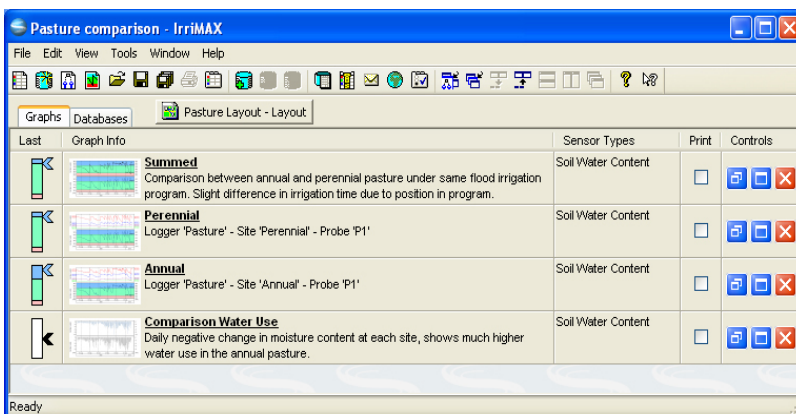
Pasture comparison - IrriMAX

File Edit View Tools Window Help

Graphs Databases

Pasture Layout - Layout

| Last | Graph Info | Sensor Types | Print | Controls |
|---|---|---|---|---|
| | **Summed** Comparison between annual and perennial pasture under same flood irrigation program. Slight difference in irrigation time due to position in program. | Soil Water Content | | |
| | **Perennial** Logger 'Pasture' - Site 'Perennial' - Probe 'P1' | Soil Water Content | | |
| | **Annual** Logger 'Pasture' - Site 'Annual' - Probe 'P1' | Soil Water Content | | |
| | **Comparison Water Use** Daily negative change in moisture content at each site, shows much higher water use in the annual pasture. | Soil Water Content | | |

Ready